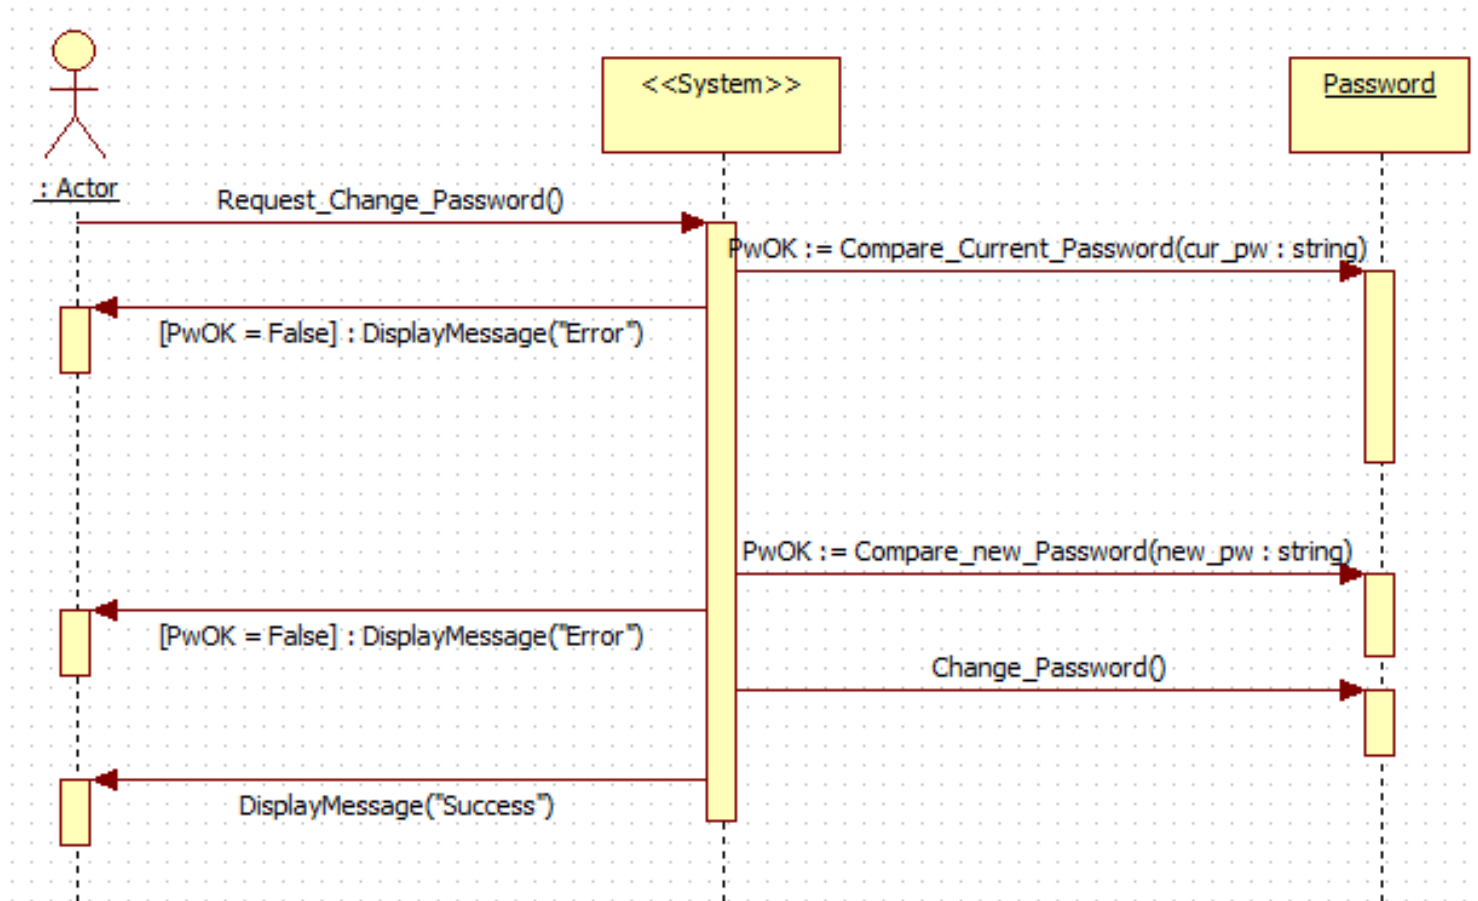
: Actor

<<System>>

Password

Request_Change_Password()

PwOK := Compare_Current_Password(cur_pw : string)

[PwOK = False] : DisplayMessage("Error")

PwOK := Compare_new_Password(new_pw : string)

[PwOK = False] : DisplayMessage("Error")

Change_Password()

DisplayMessage("Success")